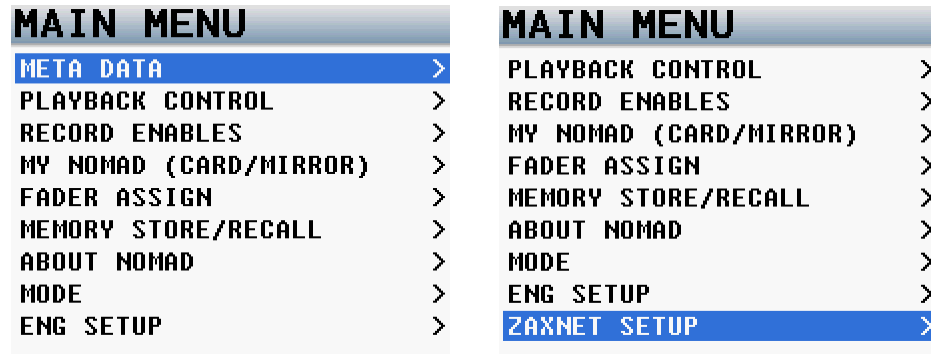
MAIN MENU

META DATA >
PLAYBACK CONTROL >
RECORD ENABLES >
MY NOMAD (CARD/MIRROR) >
FADER ASSIGN >
MEMORY STORE/RECALL >
ABOUT NOMAD >
MODE >
ENG SETUP >

MAIN MENU

PLAYBACK CONTROL >
RECORD ENABLES >
MY NOMAD (CARD/MIRROR) >
FADER ASSIGN >
MEMORY STORE/RECALL >
ABOUT NOMAD >
MODE >
ENG SETUP >
ZAXNET SETUP >